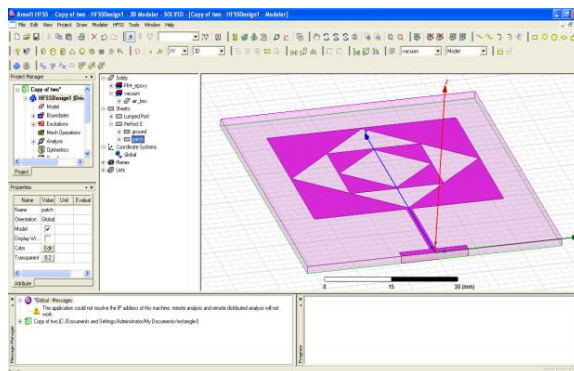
Ansoft HFSS - Copy of two - HFSSDesign1 - 3D Modeler - SOLVED - [Copy of two - HFSSDesign1 - Modeler]

File Edit View Project Draw Modeler HFSS Tools Window Help

XY 3D vacuum Model

Project Manager

Copy of two*
HFSSDesign1 (Driv
Model
Boundaries
Excitations
Mesh Operations
Analysis
Optimetrics

Project

Solids
FR4_epoxy
vacuum
air_box
Sheets
Lumped Port
Perfect E
ground
patch
Coordinate Systems
Global
Planes
Lists

Properties

| Name | Value | Unit | Evaluat |
|---|---|---|---|
| Name | patch | | |
| Orientation | Global | | |
| Model | ☑ | | |
| Display W... | ☐ | | |
| Color | Edit | | |
| Transparent | 0.2 | | |

Attribute

0 15 30 (mm)

*Global - Messages
The application could not resolve the IP address of this machine; remote analysis and remote distributed analysis will not work.
Copy of two (C:/Documents and Settings/Administrator/My Documents/rectangle1/

Message Manager

Progress